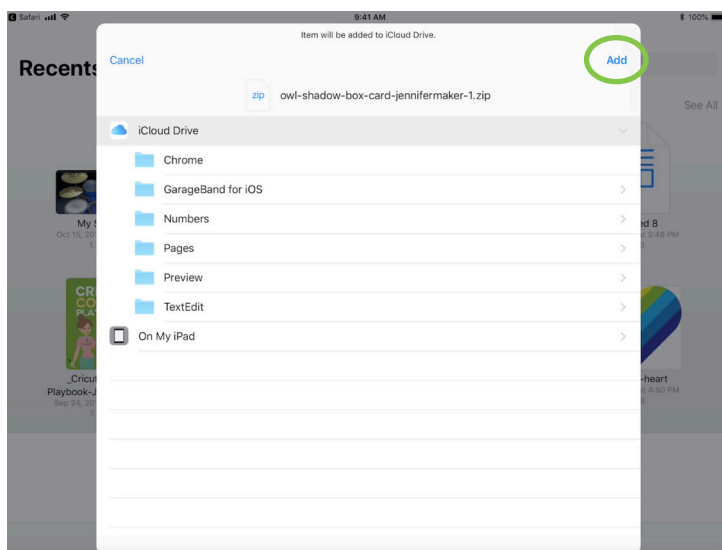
Safari 9:41 AM 100%

Recents

See All

Item will be added to iCloud Drive.

Cancel

Add

zip

owl-shadow-box-card-jennifermaker-1.zip

iCloud Drive

Chrome

GarageBand for iOS

Numbers

Pages

Preview

TextEdit

On My iPad

My S
Oct 15, 20

d 8
3:48 PM

CR
CO
PLAY

_Cricut
Playbook-J
Sep 24, 20

-heart
4:50 PM